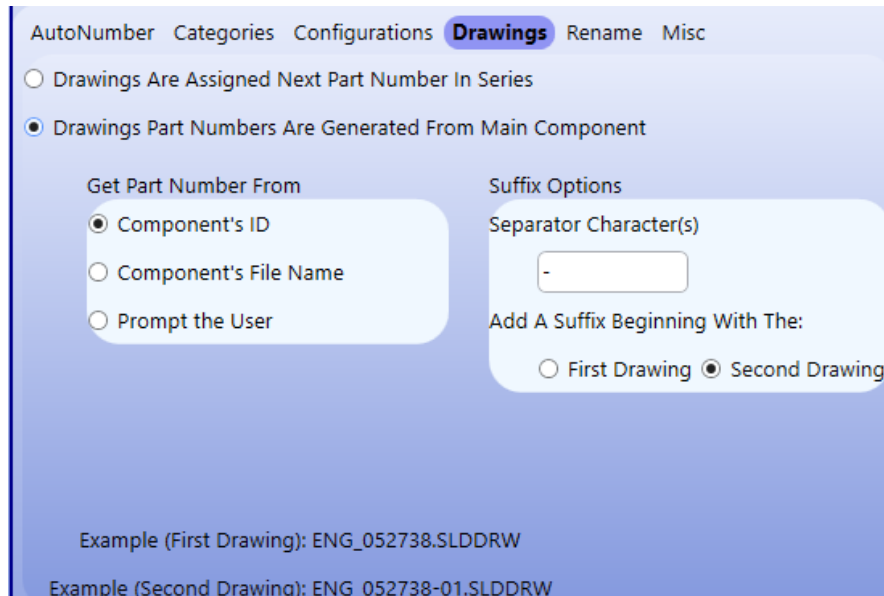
AutoNumber Categories Configurations Drawings Rename Misc

Drawings Are Assigned Next Part Number In Series

Drawings Part Numbers Are Generated From Main Component

Get Part Number From

Component's ID

Component's File Name

Prompt the User

Suffix Options

Separator Character(s)

-

Add A Suffix Beginning With The:

First Drawing Second Drawing

Example (First Drawing): ENG_052738.SLDDRW

Example (Second Drawing): ENG_052738-01.SLDDRW